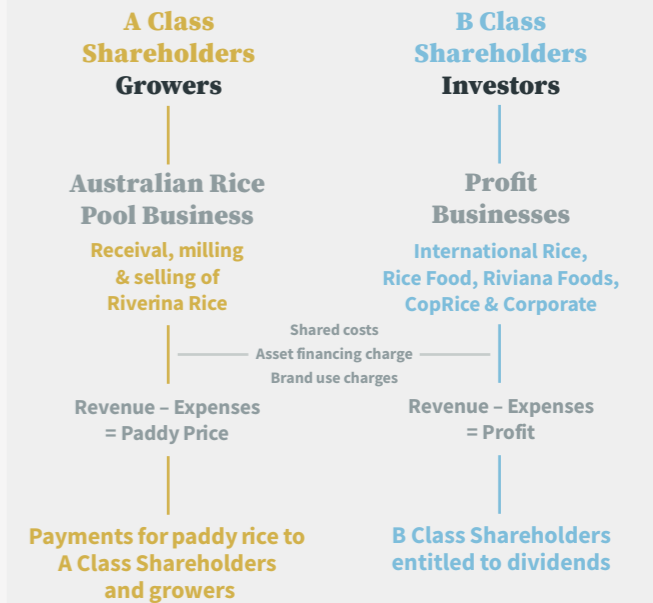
A Class Shareholders
Growers

B Class Shareholders
Investors

Australian Rice Pool Business
Receival, milling & selling of Riverina Rice

Profit Businesses
International Rice, Rice Food, Riviana Foods, CopRice & Corporate

Shared costs
Asset financing charge
Brand use charges

Revenue – Expenses = Paddy Price

Revenue – Expenses = Profit

Payments for paddy rice to A Class Shareholders and growers

B Class Shareholders entitled to dividends